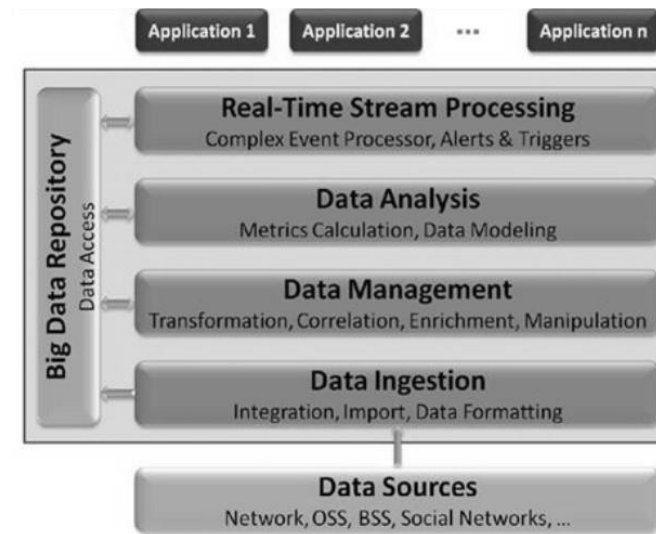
Application 1
Application 2
...
Application n

Big Data Repository
Data Access

Real-Time Stream Processing
Complex Event Processor, Alerts & Triggers

Data Analysis
Metrics Calculation, Data Modeling

Data Management
Transformation, Correlation, Enrichment, Manipulation

Data Ingestion
Integration, Import, Data Formatting

Data Sources
Network, OSS, BSS, Social Networks, ...